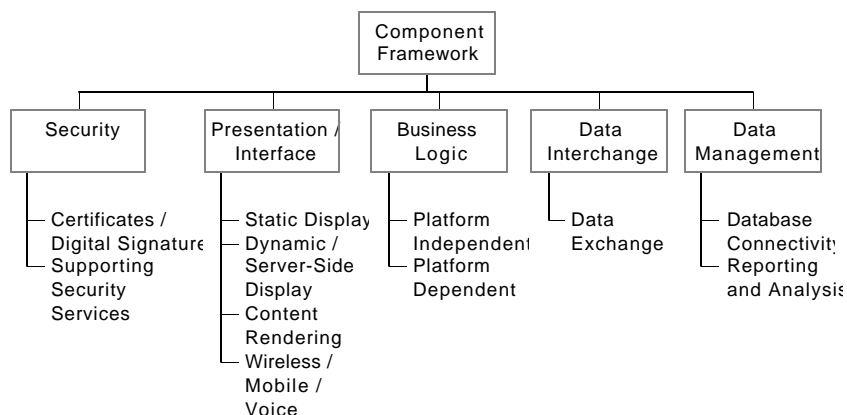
Component Framework

Security
Certificates / Digital Signature
Supporting Security Services

Presentation / Interface
Static Display
Dynamic / Server-Side Display
Content Rendering
Wireless / Mobile / Voice

Business Logic
Platform Independent
Platform Dependent

Data Interchange
Data Exchange

Data Management
Database Connectivity
Reporting and Analysis